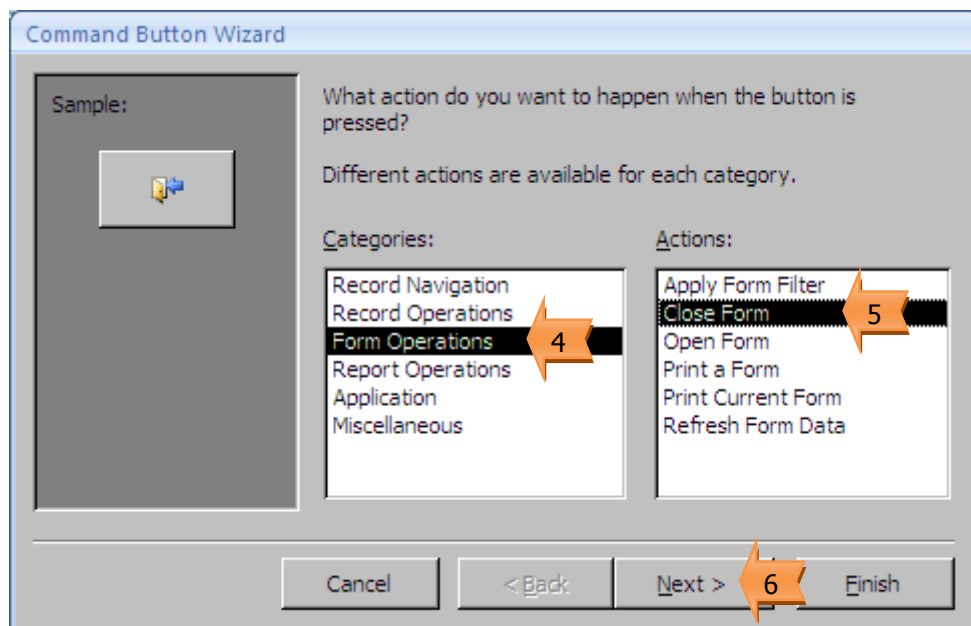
Command Button Wizard

Sample:

What action do you want to happen when the button is pressed?

Different actions are available for each category.

Categories:

Record Navigation
Record Operations
Form Operations
Report Operations
Application
Miscellaneous

4

Actions:

Apply Form Filter
Close Form
Open Form
Print a Form
Print Current Form
Refresh Form Data

5

Cancel

< Back

Next >

6

Finish